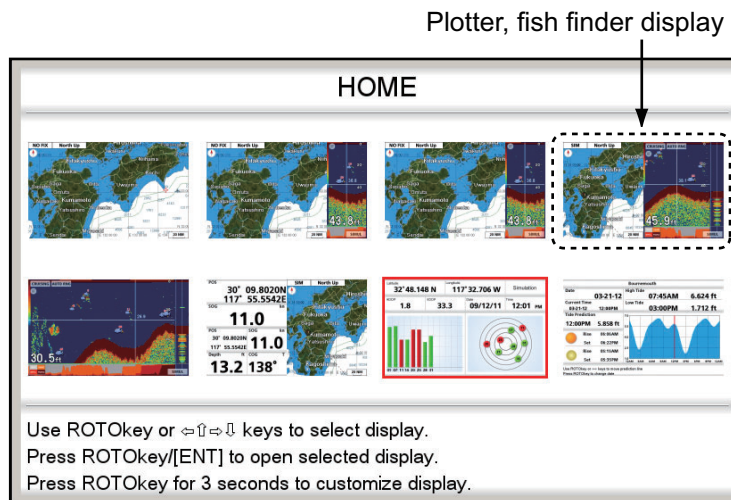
Plotter, fish finder display

HOME

NO FIX North Up

NO FIX North Up

43.8ft

43.8ft

SIM North Up

45.9ft

30.5ft

POS
30° 09.8020N
117° 55.5542E
COG
11.0
POS
30° 09.8020N
117° 55.5542E
SOG
11.0
Depth
13.2
COG
138°

32°48.148 N
117°32.706 W
Simulation
1.8
33.3
09/12/11
12:01 PM

Bournemouth
03-21-12
07:45AM
6.624 ft
03:00PM
1.712 ft
12:00PM
5.858 ft

Use ROTOkey or ⇦⇧⇨⇩ keys to select display.
Press ROTOkey/[ENT] to open selected display.
Press ROTOkey for 3 seconds to customize display.